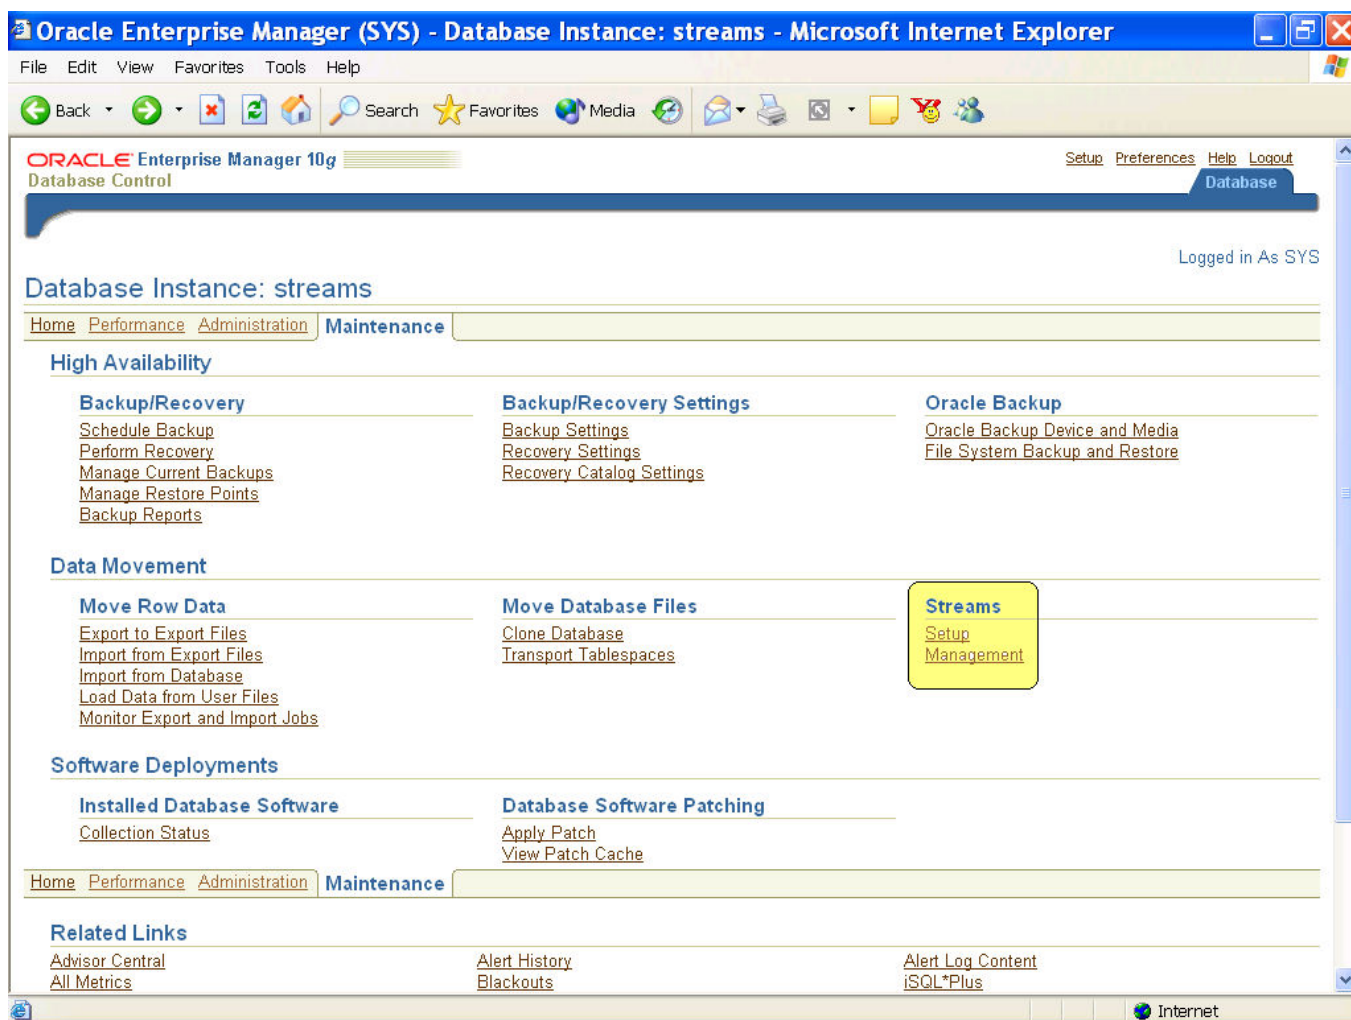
Oracle Enterprise Manager (SYS) - Database Instance: streams - Microsoft Internet Explorer

File Edit View Favorites Tools Help

Back Search Favorites Media

ORACLE Enterprise Manager 10g
Database Control

Setup Preferences Help Logout
Database

Logged in As SYS

Database Instance: streams

Home Performance Administration Maintenance

High Availability

Backup/Recovery
Schedule Backup
Perform Recovery
Manage Current Backups
Manage Restore Points
Backup Reports

Backup/Recovery Settings
Backup Settings
Recovery Settings
Recovery Catalog Settings

Oracle Backup
Oracle Backup Device and Media
File System Backup and Restore

Data Movement

Move Row Data
Export to Export Files
Import from Export Files
Import from Database
Load Data from User Files
Monitor Export and Import Jobs

Move Database Files
Clone Database
Transport Tablespaces

Streams
Setup
Management

Software Deployments

Installed Database Software
Collection Status

Database Software Patching
Apply Patch
View Patch Cache

Home Performance Administration Maintenance

Related Links

Advisor Central
All Metrics

Alert History
Blackouts

Alert Log Content
iSQL*Plus

Internet